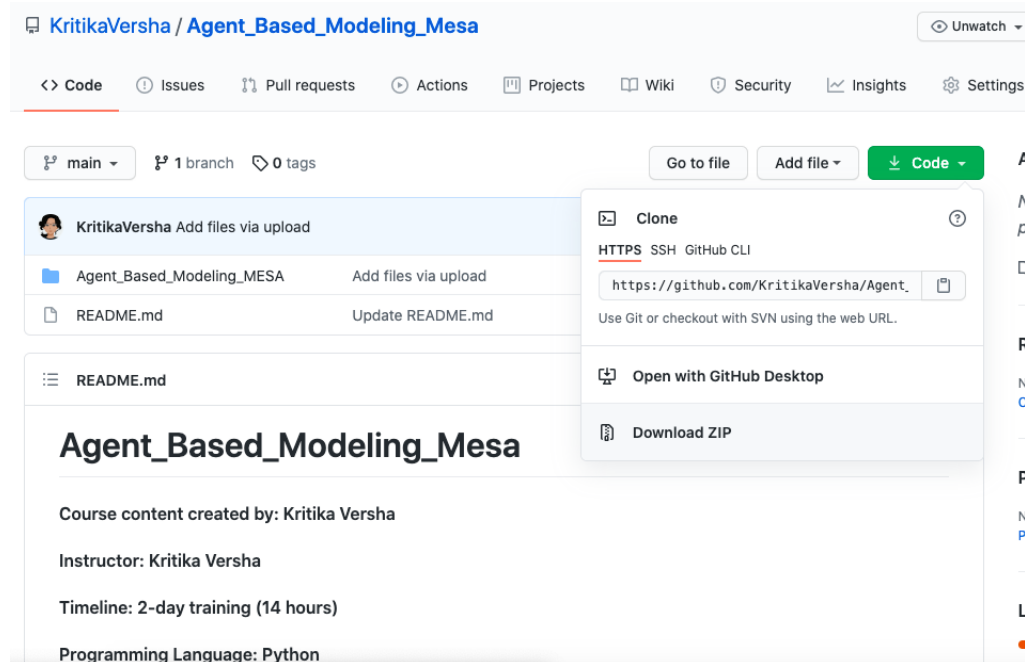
KritikaVersha / Agent_Based_Modeling_Mesa

Unwatch

Code Issues Pull requests Actions Projects Wiki Security Insights Settings

main 1 branch 0 tags

Go to file Add file Code

KritikaVersha Add files via upload

Agent_Based_Modeling_MESA Add files via upload

README.md Update README.md

README.md

Clone

HTTPS SSH GitHub CLI

https://github.com/KritikaVersha/Agent_

Use Git or checkout with SVN using the web URL.

Open with GitHub Desktop

Download ZIP

# Agent_Based_Modeling_Mesa

Course content created by: Kritika Versha

Instructor: Kritika Versha

Timeline: 2-day training (14 hours)

Programming Language: Python